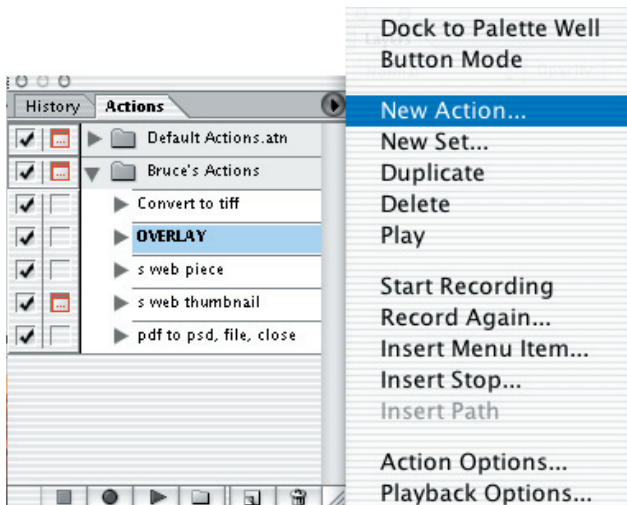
History Actions

Default Actions.atn
Bruce's Actions
Convert to tiff
OVERLAY
s web piece
s web thumbnail
pdf to psd, file, close

Dock to Palette Well
Button Mode

New Action...
New Set...
Duplicate
Delete
Play

Start Recording
Record Again...
Insert Menu Item...
Insert Stop...
Insert Path

Action Options...
Playback Options...